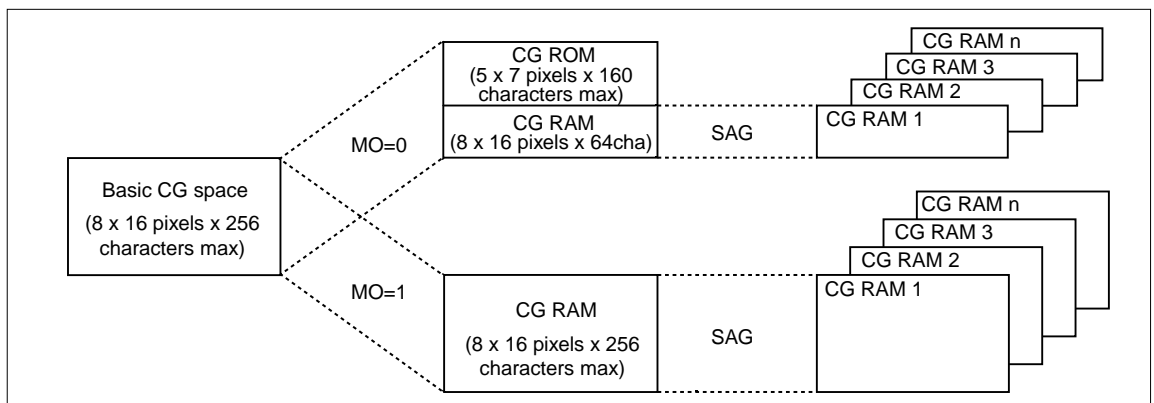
Basic CG space
(8 x 16 pixels x 256 characters max)

MO=0

CG ROM
(5 x 7 pixels x 160 characters max)

CG RAM
(8 x 16 pixels x 64cha)

SAG

CG RAM n
CG RAM 3
CG RAM 2
CG RAM 1

MO=1

CG RAM
(8 x 16 pixels x 256 characters max)

SAG

CG RAM n
CG RAM 3
CG RAM 2
CG RAM 1